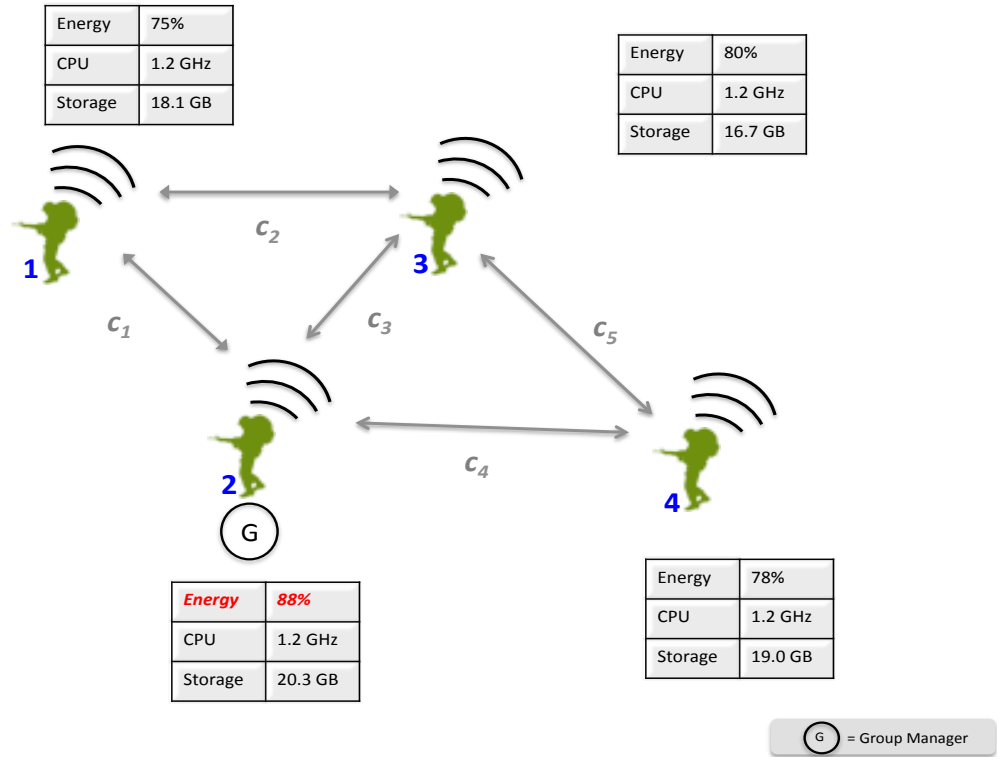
| Energy | 75% |
|---|---|
| CPU | 1.2 GHz |
| Storage | 18.1 GB |

| Energy | 80% |
|---|---|
| CPU | 1.2 GHz |
| Storage | 16.7 GB |

$c_2$

1

3

$c_1$

$c_3$

$c_5$

2

$c_4$

4

G

| *Energy* | *88%* |
|---|---|
| CPU | 1.2 GHz |
| Storage | 20.3 GB |

| Energy | 78% |
|---|---|
| CPU | 1.2 GHz |
| Storage | 19.0 GB |

G = Group Manager